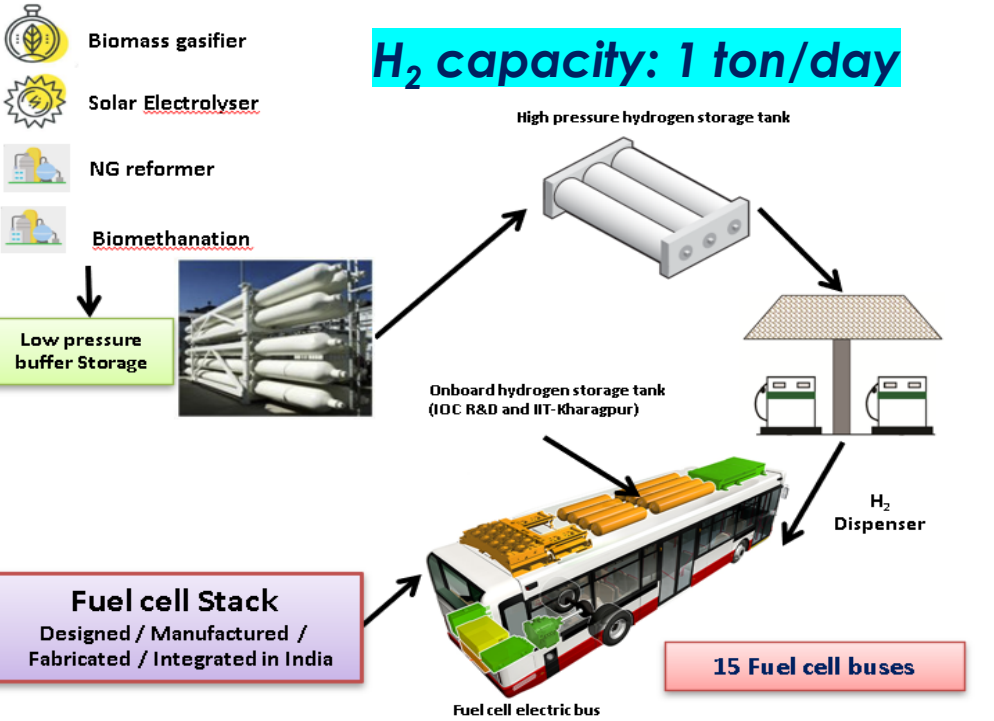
Biomass gasifier

Solar Electrolyser

NG reformer

Biomethanation

$H_2$ capacity: 1 ton/day

High pressure hydrogen storage tank

Low pressure buffer Storage

Onboard hydrogen storage tank (IOC R&D and IIT-Kharagpur)

$H_2$ Dispenser

Fuel cell Stack
Designed / Manufactured / Fabricated / Integrated in India

15 Fuel cell buses

Fuel cell electric bus